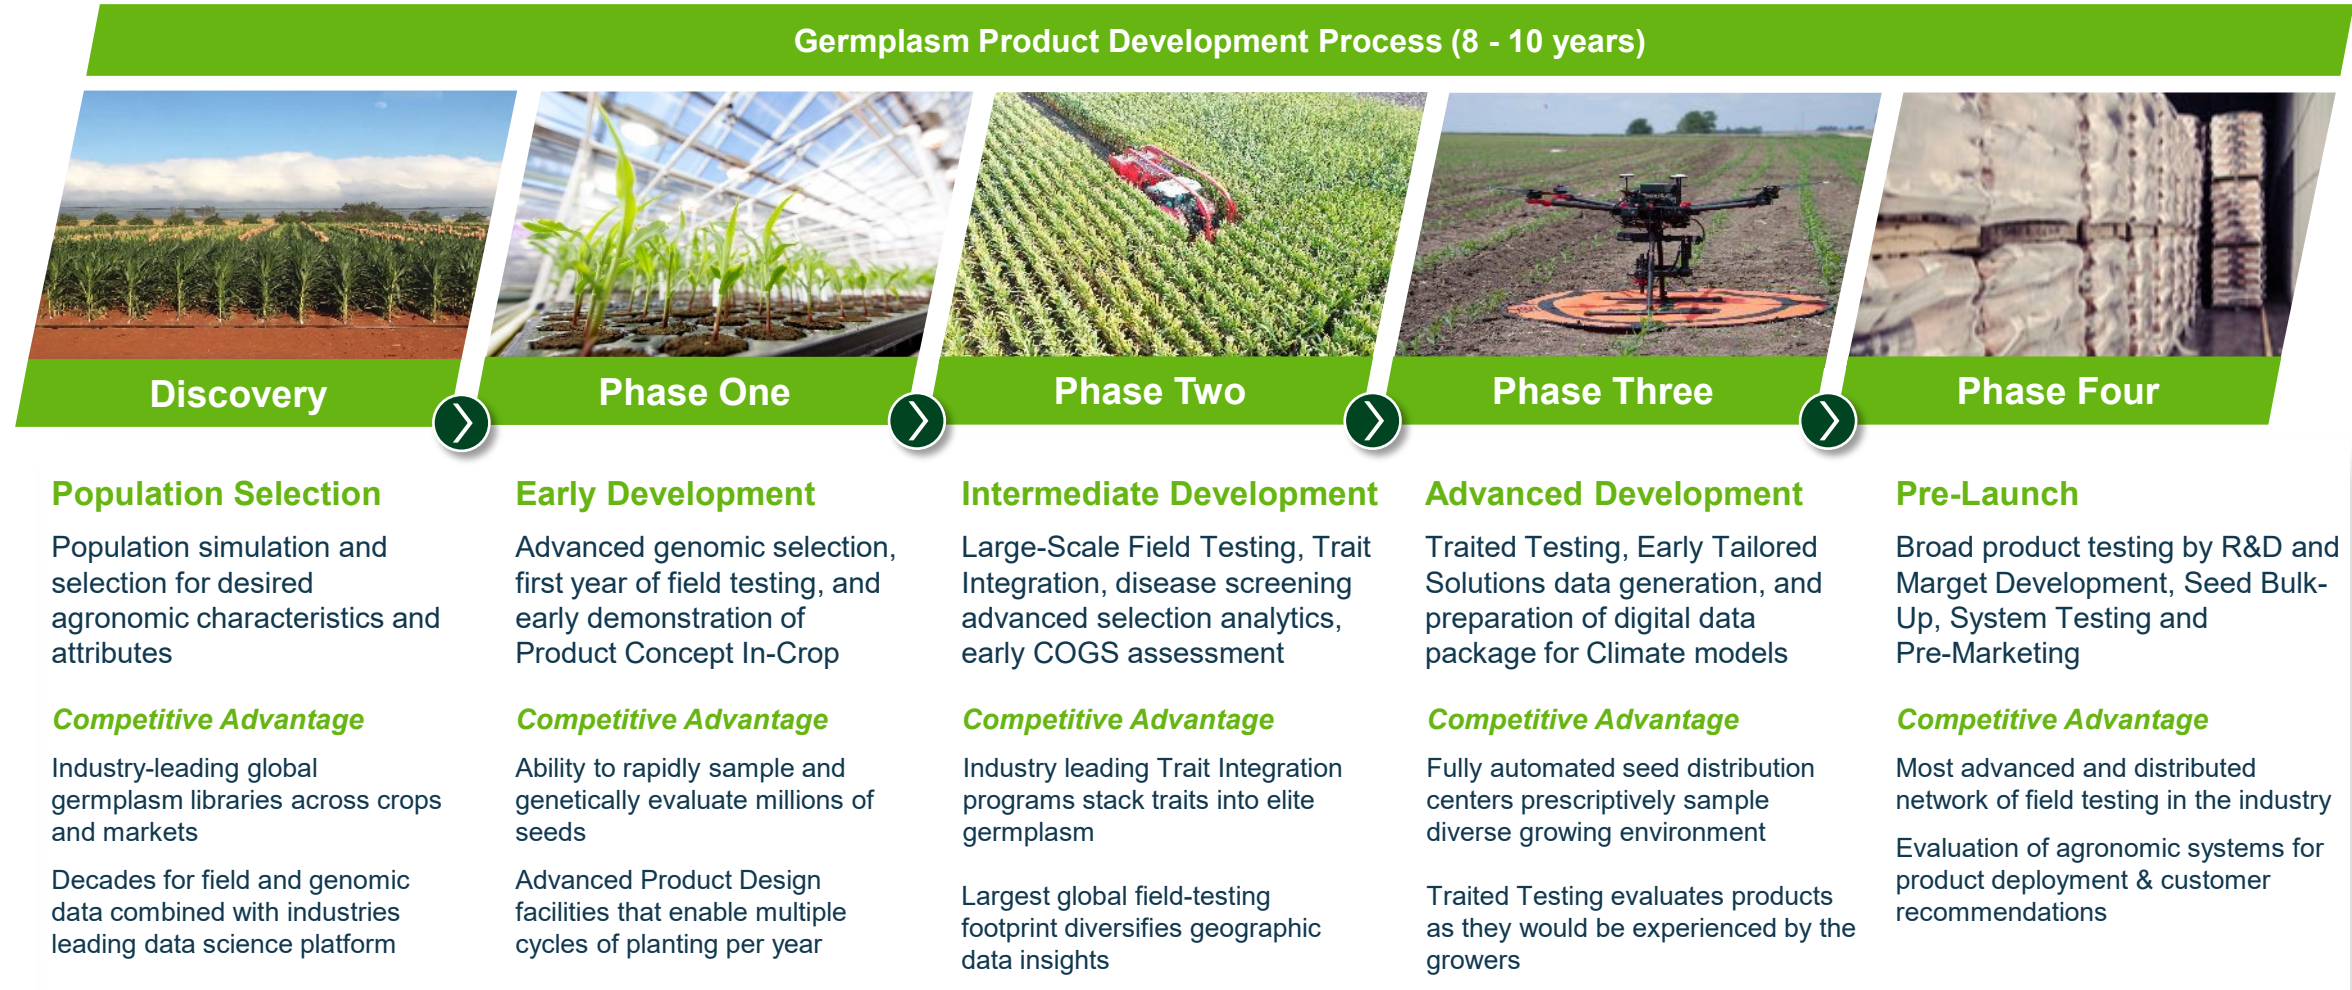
Germplasm Product Development Process (8 - 10 years)

Discovery

Phase One

Phase Two

Phase Three

Phase Four

Population Selection

Population simulation and selection for desired agronomic characteristics and attributes

Competitive Advantage

Industry-leading global germplasm libraries across crops and markets

Decades for field and genomic data combined with industries leading data science platform

Early Development

Advanced genomic selection, first year of field testing, and early demonstration of Product Concept In-Crop

Competitive Advantage

Ability to rapidly sample and genetically evaluate millions of seeds

Advanced Product Design facilities that enable multiple cycles of planting per year

Intermediate Development

Large-Scale Field Testing, Trait Integration, disease screening advanced selection analytics, early COGS assessment

Competitive Advantage

Industry leading Trait Integration programs stack traits into elite germplasm

Largest global field-testing footprint diversifies geographic data insights

Advanced Development

Traited Testing, Early Tailored Solutions data generation, and preparation of digital data package for Climate models

Competitive Advantage

Fully automated seed distribution centers prescriptively sample diverse growing environment

Traited Testing evaluates products as they would be experienced by the growers

Pre-Launch

Broad product testing by R&D and Marget Development, Seed Bulk-Up, System Testing and Pre-Marketing

Competitive Advantage

Most advanced and distributed network of field testing in the industry

Evaluation of agronomic systems for product deployment & customer recommendations